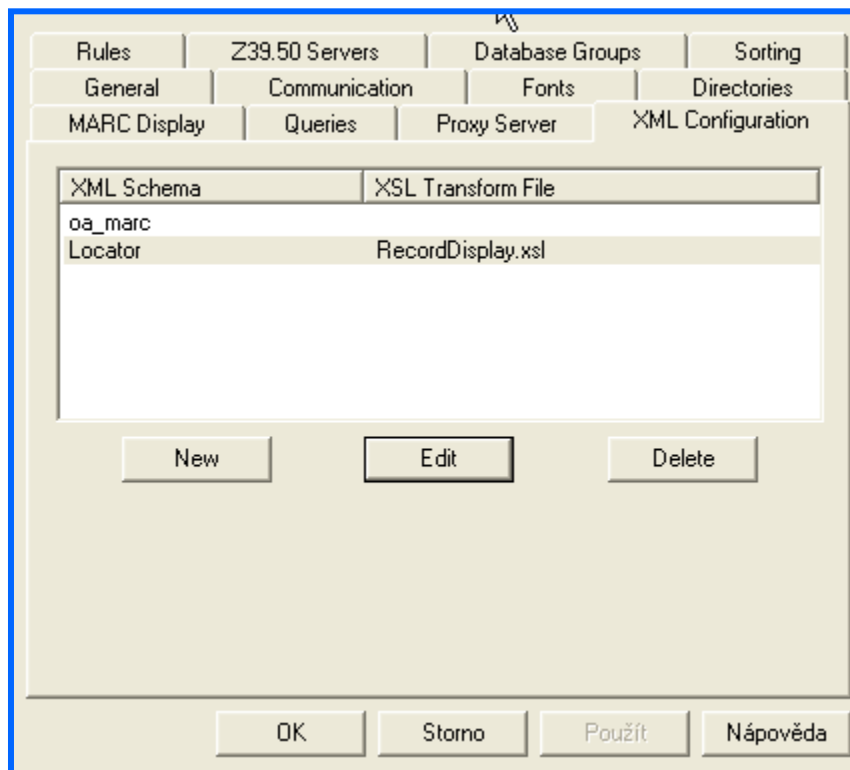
Rules | Z39.50 Servers | Database Groups | Sorting
General | Communication | Fonts | Directories
MARC Display | Queries | Proxy Server | XML Configuration

| XML Schema | XSL Transform File |
|---|---|
| oa_marc | |
| Locator | RecordDisplay.xsl |

New
Edit
Delete

OK
Storno
Použít
Nápověda